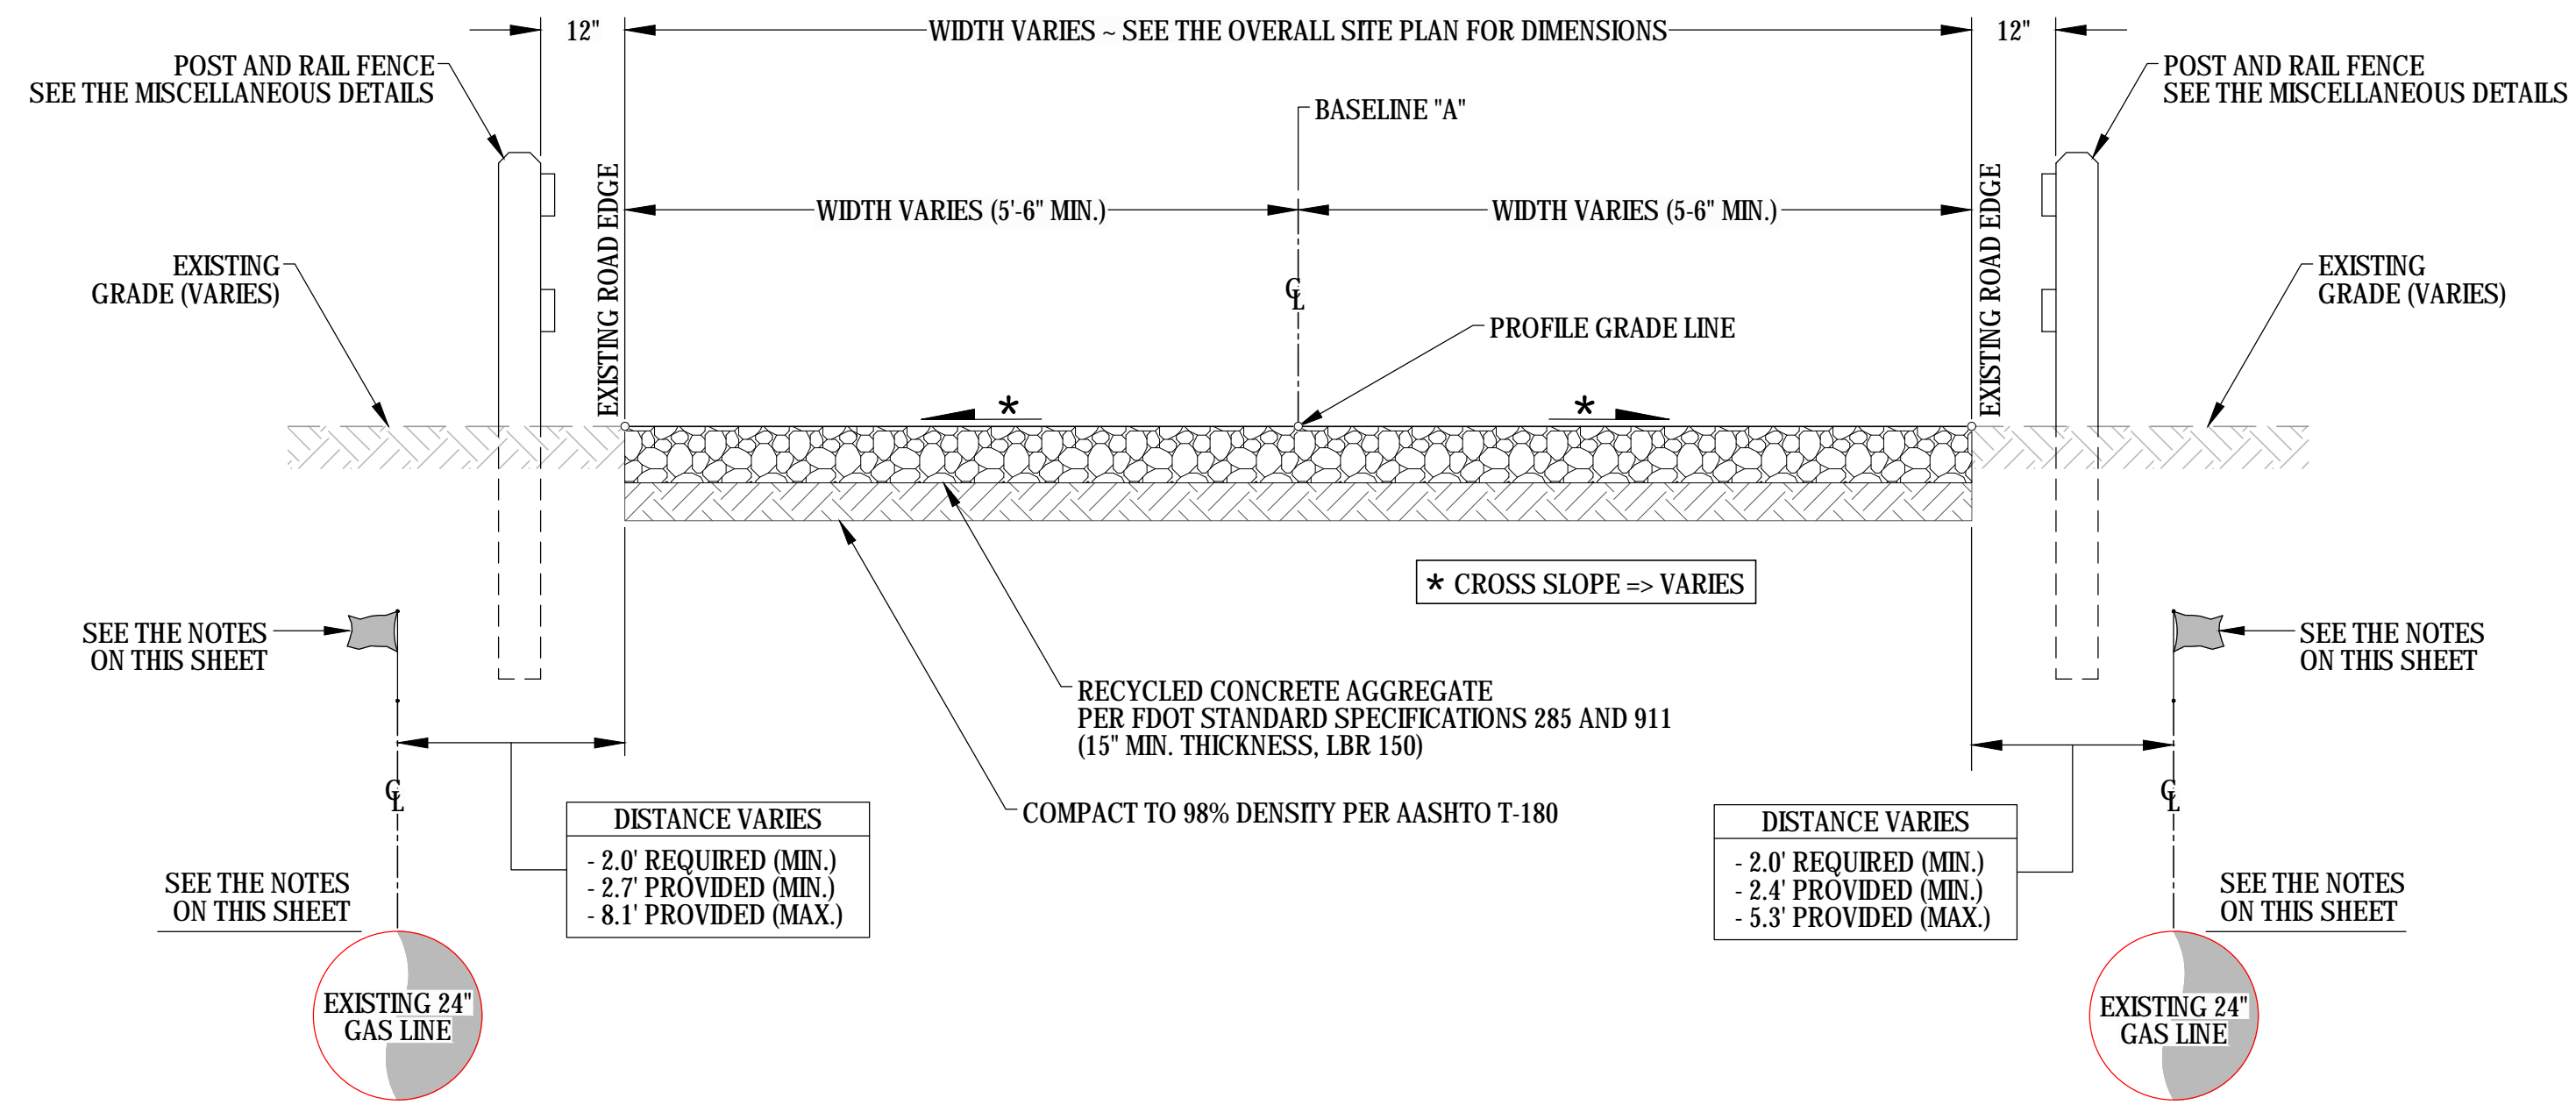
12"

WIDTH VARIES ~ SEE THE OVERALL SITE PLAN FOR DIMENSIONS

12"

POST AND RAIL FENCE
SEE THE MISCELLANEOUS DETAILS

POST AND RAIL FENCE
SEE THE MISCELLANEOUS DETAILS

BASELINE "A"

EXISTING ROAD EDGE

WIDTH VARIES (5'-6" MIN.)

WIDTH VARIES (5-6" MIN.)

EXISTING ROAD EDGE

EXISTING
GRADE (VARIES)

$\mathrm{C\!\!\!L}$

EXISTING
GRADE (VARIES)

PROFILE GRADE LINE

*

*

* CROSS SLOPE => VARIES

SEE THE NOTES
ON THIS SHEET

SEE THE NOTES
ON THIS SHEET

RECYCLED CONCRETE AGGREGATE
PER FDOT STANDARD SPECIFICATIONS 285 AND 911
(15" MIN. THICKNESS, LBR 150)

$\mathrm{C\!\!\!L}$

$\mathrm{C\!\!\!L}$

DISTANCE VARIES
- 2.0' REQUIRED (MIN.)
- 2.7' PROVIDED (MIN.)
- 8.1' PROVIDED (MAX.)

COMPACT TO 98% DENSITY PER AASHTO T-180

DISTANCE VARIES
- 2.0' REQUIRED (MIN.)
- 2.4' PROVIDED (MIN.)
- 5.3' PROVIDED (MAX.)

SEE THE NOTES
ON THIS SHEET

SEE THE NOTES
ON THIS SHEET

EXISTING 24"
GAS LINE

EXISTING 24"
GAS LINE